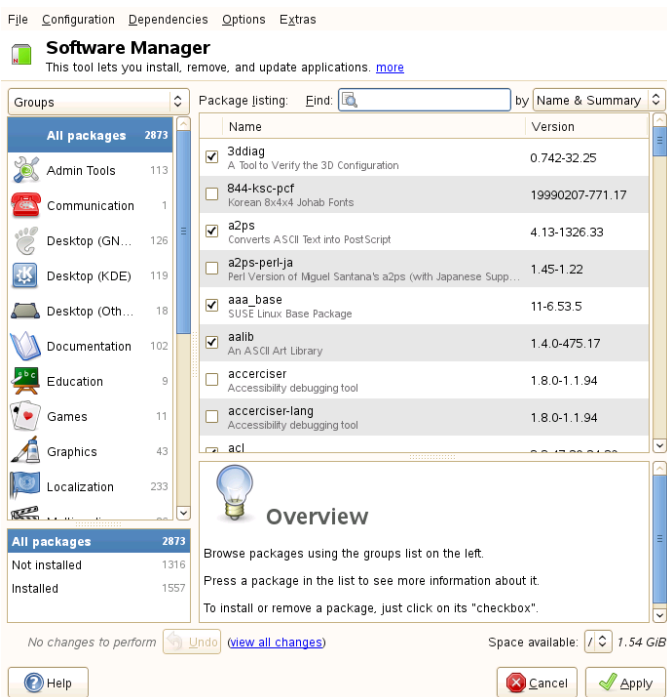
File Configuration Dependencies Options Extras

Software Manager
This tool lets you install, remove, and update applications. more

Groups

| | |
|---|---|
| All packages | 2873 |
| Admin Tools | 113 |
| Communication | 1 |
| Desktop (GN... | 126 |
| Desktop (KDE) | 119 |
| Desktop (Oth... | 18 |
| Documentation | 102 |
| Education | 9 |
| Games | 11 |
| Graphics | 43 |
| Localization | 233 |
| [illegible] | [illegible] |

| | |
|---|---|
| All packages | 2873 |
| Not installed | 1316 |
| Installed | 1557 |

Package listing: Find: by Name & Summary

| | Name | Version |
|---|---|---|
| ☑ | 3ddiag A Tool to Verify the 3D Configuration | 0.742-32.25 |
| ☐ | 844-ksc-pcf Korean 8x4x4 Johab Fonts | 19990207-771.17 |
| ☑ | a2ps Converts ASCII Text into PostScript | 4.13-1326.33 |
| ☐ | a2ps-perl-ja Perl Version of Miguel Santana's a2ps (with Japanese Supp... | 1.45-1.22 |
| ☑ | aaa_base SUSE Linux Base Package | 11-6.53.5 |
| ☑ | aalib An ASCII Art Library | 1.4.0-475.17 |
| ☐ | accerciser Accessibility debugging tool | 1.8.0-1.1.94 |
| ☐ | accerciser-lang Accessibility debugging tool | 1.8.0-1.1.94 |
| ☑ | acl | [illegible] |

Overview

Browse packages using the groups list on the left.

Press a package in the list to see more information about it.

To install or remove a package, just click on its "checkbox".

No changes to perform Undo (view all changes) Space available: / 1.54 GiB

Help Cancel Apply